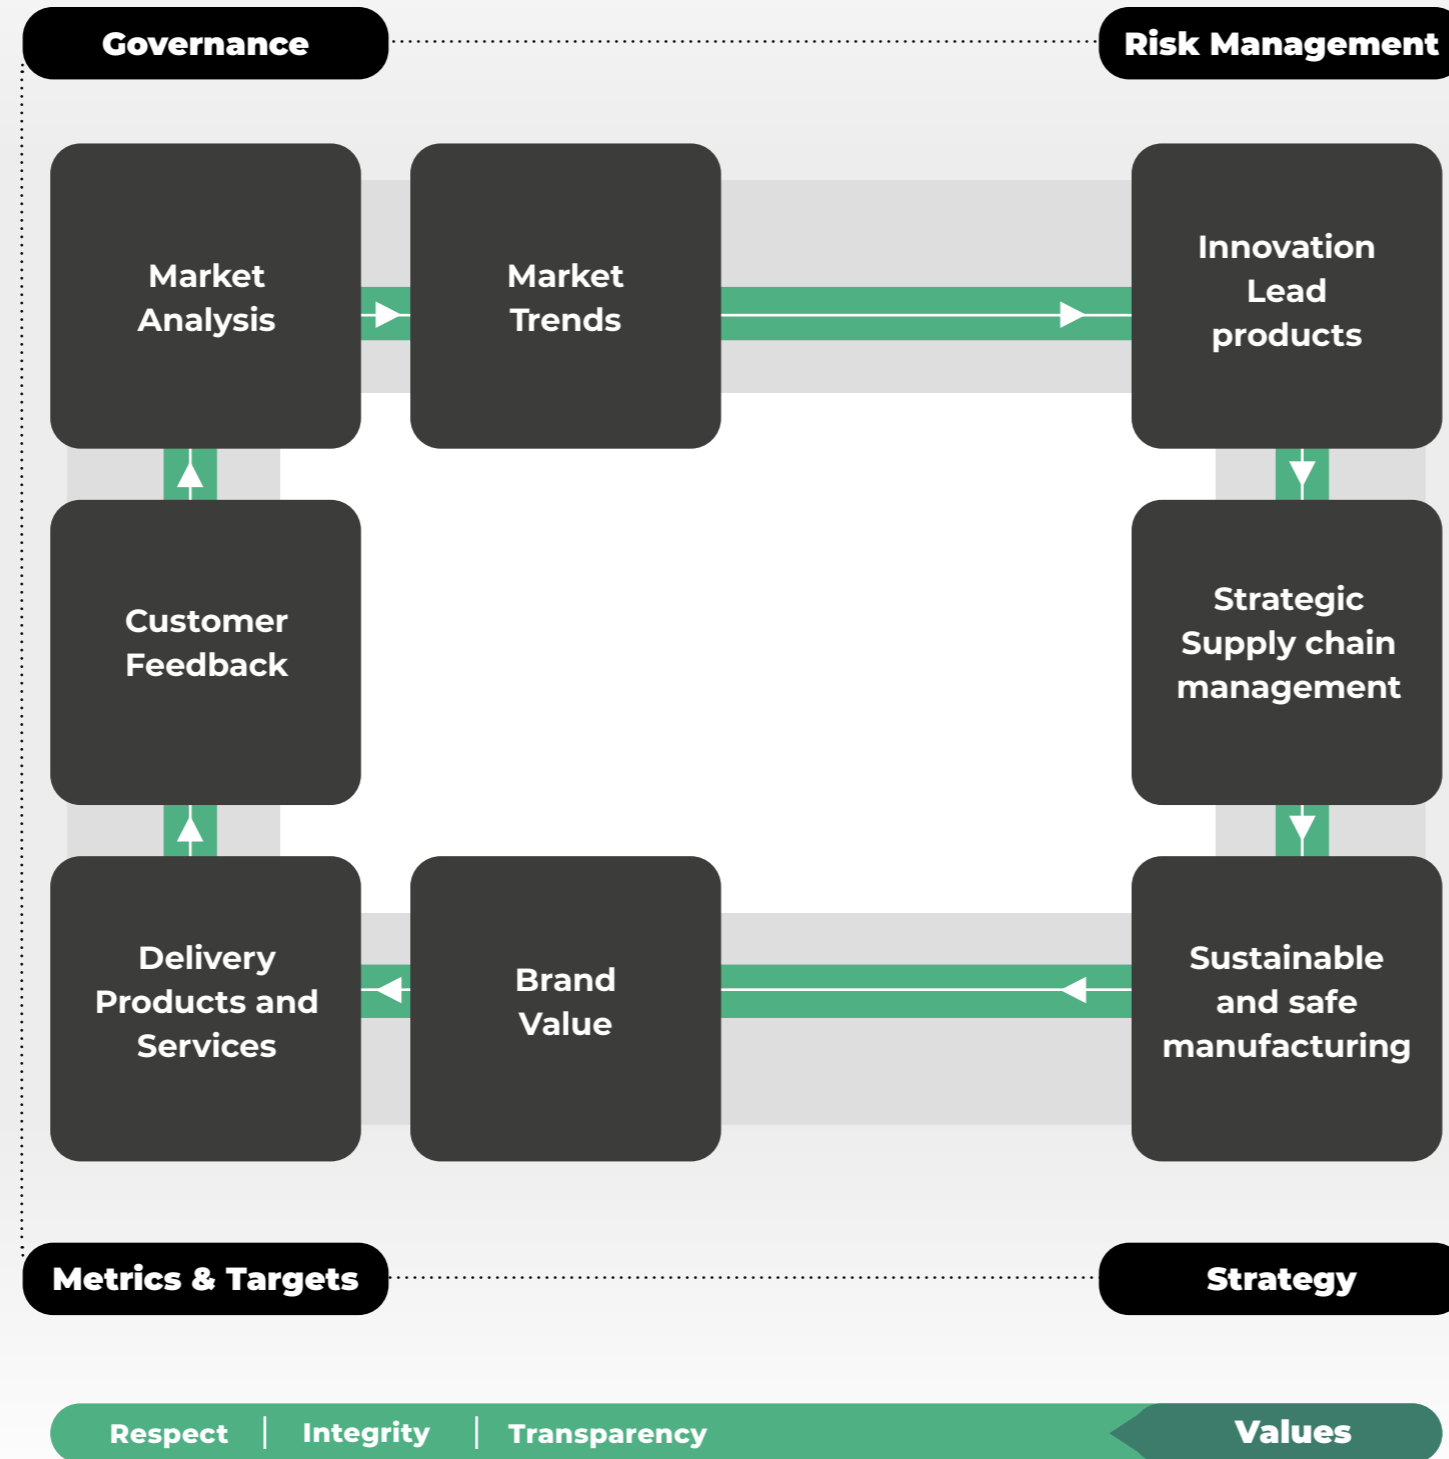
Governance

Risk Management

Market Analysis

Market Trends

Innovation Lead products

Customer Feedback

Strategic Supply chain management

Delivery Products and Services

Brand Value

Sustainable and safe manufacturing

Metrics & Targets

Strategy

Respect | Integrity | Transparency

Values